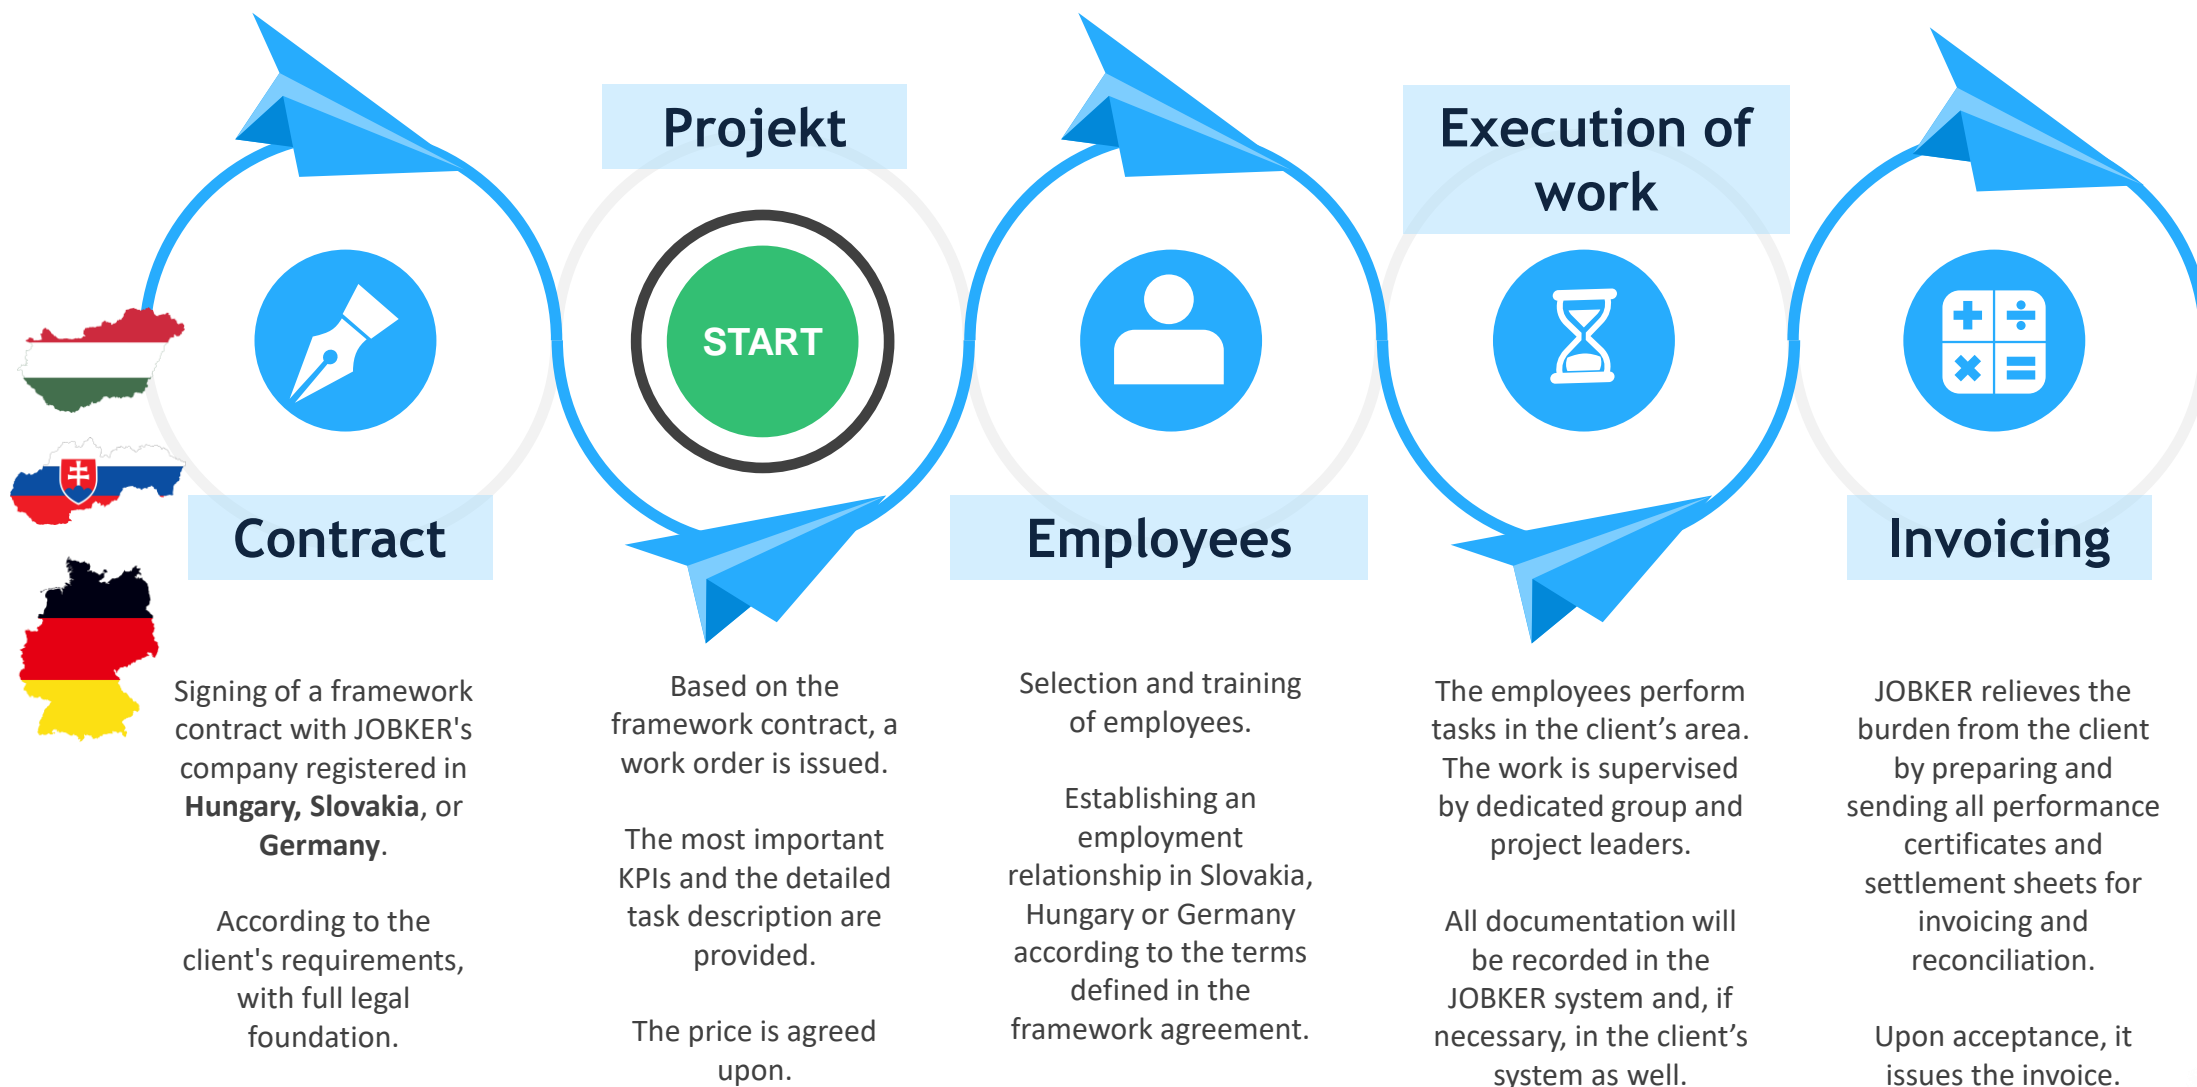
Contract

Signing of a framework contract with JOBKER's company registered in **Hungary, Slovakia**, or **Germany**.

According to the client's requirements, with full legal foundation.

Projekt

START

Based on the framework contract, a work order is issued.

The most important KPIs and the detailed task description are provided.

The price is agreed upon.

Employees

Selection and training of employees.

Establishing an employment relationship in Slovakia, Hungary or Germany according to the terms defined in the framework agreement.

Execution of work

The employees perform tasks in the client's area. The work is supervised by dedicated group and project leaders.

All documentation will be recorded in the JOBKER system and, if necessary, in the client's system as well.

Invoicing

JOBKER relieves the burden from the client by preparing and sending all performance certificates and settlement sheets for invoicing and reconciliation.

Upon acceptance, it issues the invoice.